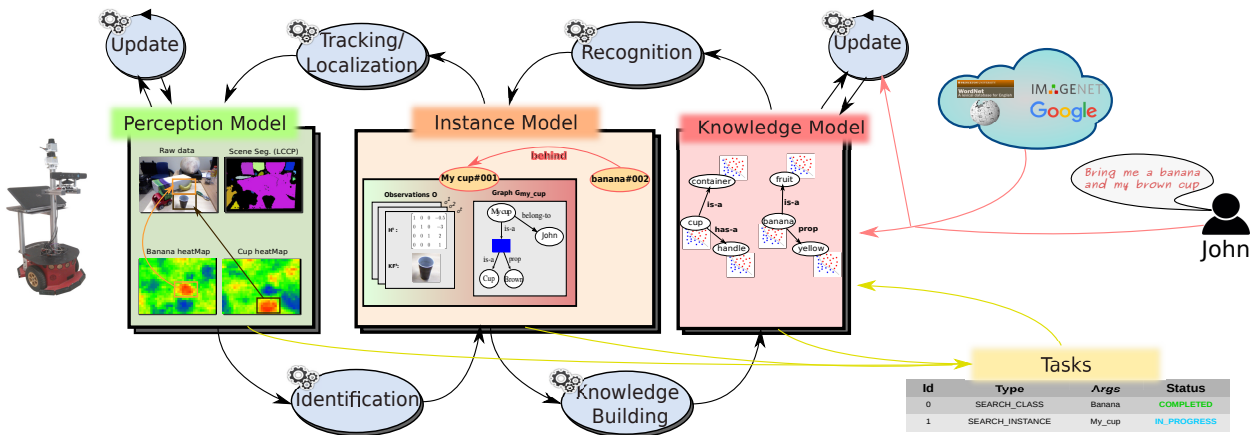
Update

Tracking/
Localization

Recognition

Update

Perception Model

Instance Model

Knowledge Model

Raw data

Scene Seg. (LCCP)

Banana heatMap

Cup heatMap

behind

My cup#001

banana#002

Observations O

Graph Gmy_cup

My cup

is-a

belong-to

John

is-a

prop

Cup

Brown

container

is-a

cup

has-a

handle

fruit

is-a

banana

prop

yellow

WordNet

IMAGENET

Google

Bring me a banana and my brown cup

John

Identification

Knowledge Building

Tasks

| Id | Type | Args | Status |
|---|---|---|---|
| 0 | SEARCH_CLASS | Banana | COMPLETED |
| 1 | SEARCH_INSTANCE | My_cup | IN_PROGRESS |